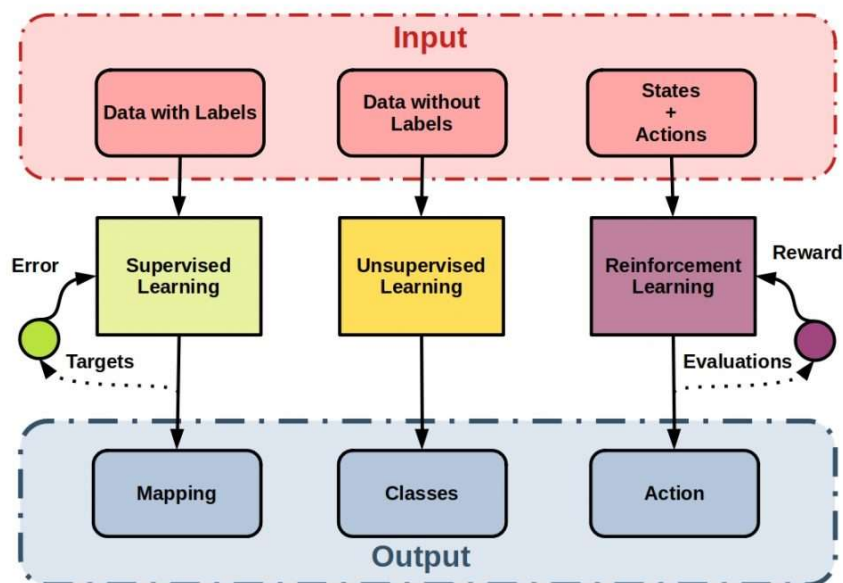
Input

Data with Labels

Data without Labels

States + Actions

Error

Supervised Learning

Unsupervised Learning

Reinforcement Learning

Reward

Targets

Evaluations

Mapping

Classes

Action

Output